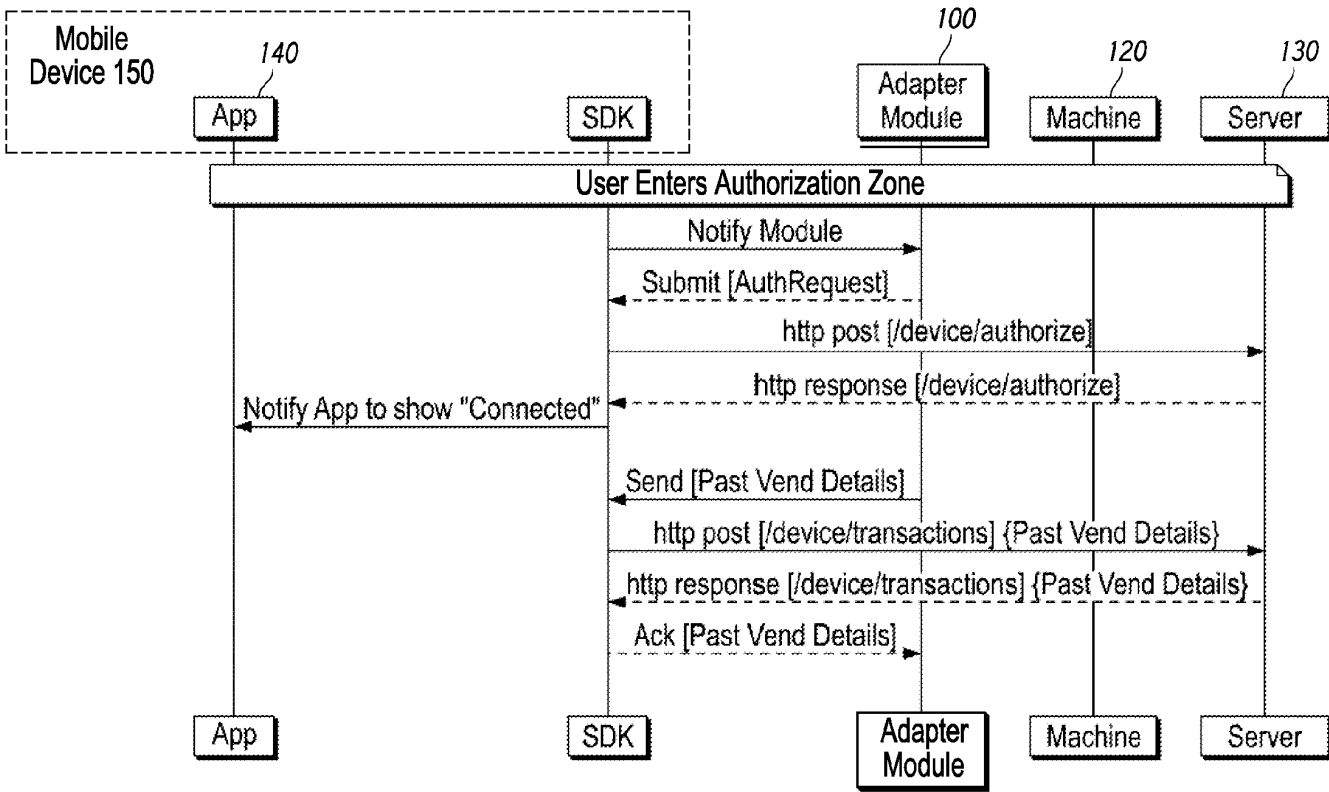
Mobile Device 150

140

App

SDK

100

Adapter Module

120

Machine

130

Server

User Enters Authorization Zone

Notify Module

Submit [AuthRequest]

http post [/device/authorize]

http response [/device/authorize]

Notify App to show "Connected"

Send [Past Vend Details]

http post [/device/transactions] {Past Vend Details}

http response [/device/transactions] {Past Vend Details}

Ack [Past Vend Details]

App

SDK

Adapter Module

Machine

Server